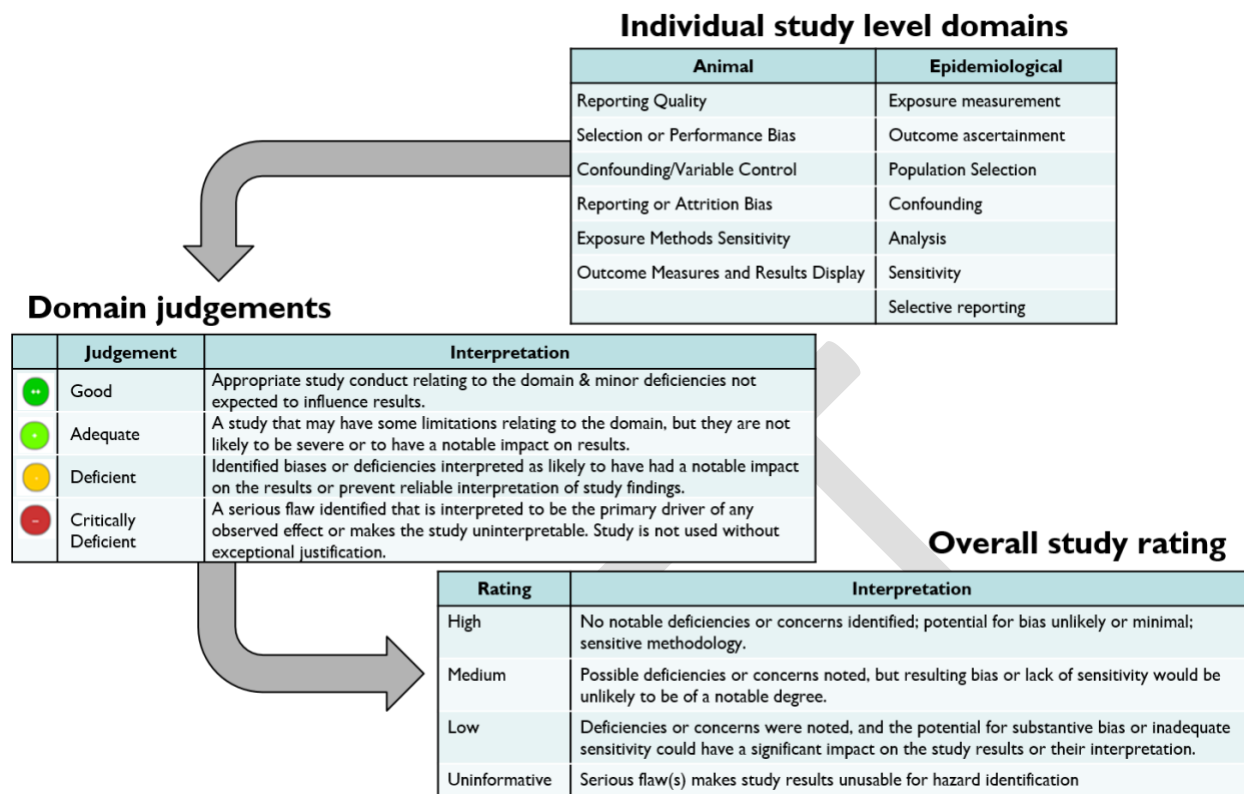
Individual study level domains

| Animal | Epidemiological |
|---|---|
| Reporting Quality | Exposure measurement |
| Selection or Performance Bias | Outcome ascertainment |
| Confounding/Variable Control | Population Selection |
| Reporting or Attrition Bias | Confounding |
| Exposure Methods Sensitivity | Analysis |
| Outcome Measures and Results Display | Sensitivity |
| | Selective reporting |

Domain judgements

| | Judgement | Interpretation |
|---|---|---|
| ++ | Good | Appropriate study conduct relating to the domain & minor deficiencies not expected to influence results. |
| + | Adequate | A study that may have some limitations relating to the domain, but they are not likely to be severe or to have a notable impact on results. |
| - | Deficient | Identified biases or deficiencies interpreted as likely to have had a notable impact on the results or prevent reliable interpretation of study findings. |
| -- | Critically Deficient | A serious flaw identified that is interpreted to be the primary driver of any observed effect or makes the study uninterpretable. Study is not used without exceptional justification. |

Overall study rating

| Rating | Interpretation |
|---|---|
| High | No notable deficiencies or concerns identified; potential for bias unlikely or minimal; sensitive methodology. |
| Medium | Possible deficiencies or concerns noted, but resulting bias or lack of sensitivity would be unlikely to be of a notable degree. |
| Low | Deficiencies or concerns were noted, and the potential for substantive bias or inadequate sensitivity could have a significant impact on the study results or their interpretation. |
| Uninformative | Serious flaw(s) makes study results unusable for hazard identification |